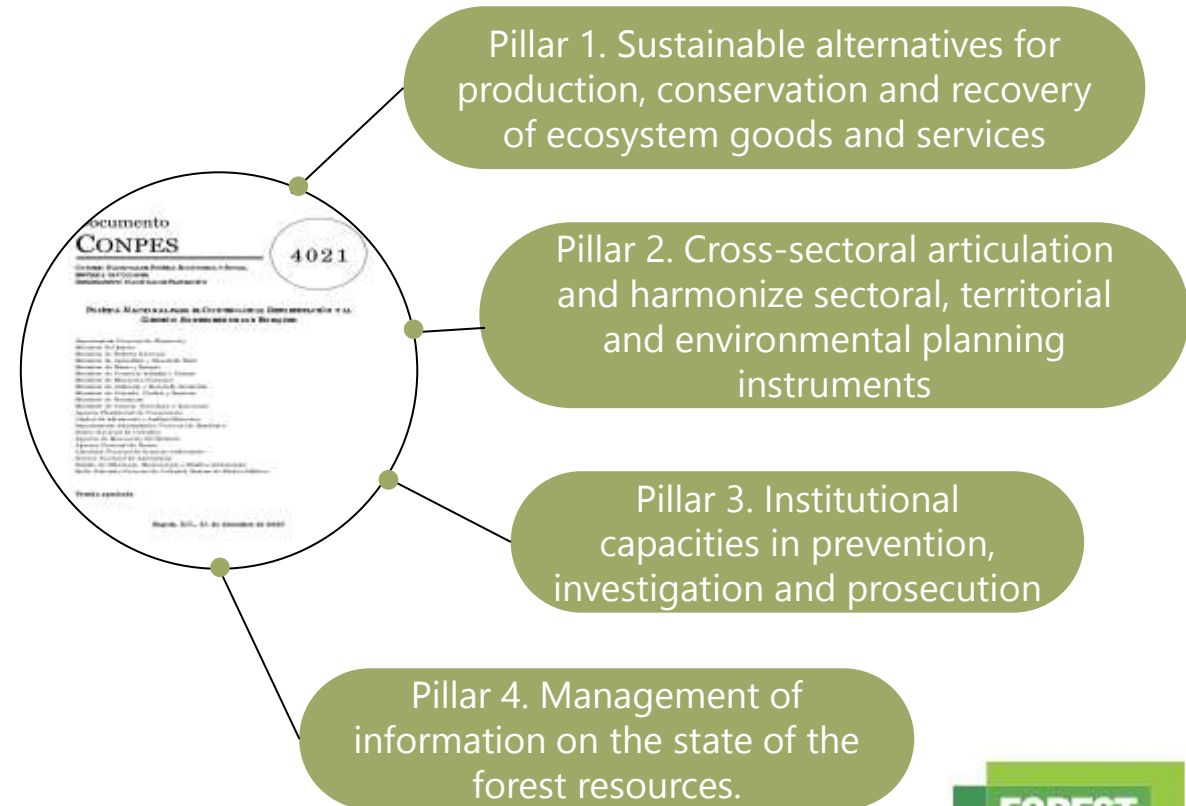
Pillar 1. Sustainable alternatives for production, conservation and recovery of ecosystem goods and services

ocumento
CONPES

4021

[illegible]

Pillar 2. Cross-sectoral articulation and harmonize sectoral, territorial and environmental planning instruments

Pillar 3. Institutional capacities in prevention, investigation and prosecution

Pillar 4. Management of information on the state of the forest resources.

FOREST